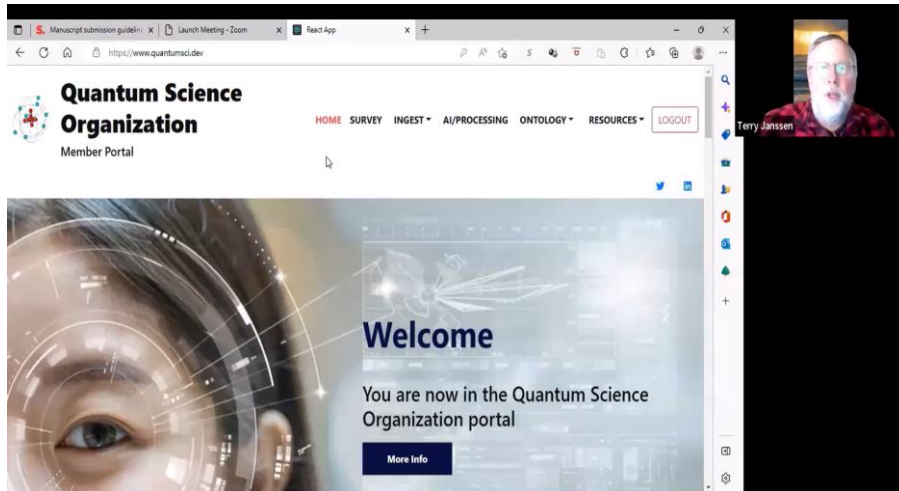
Manuscript submission guidelin | Launch Meeting - Zoom | React App

https://www.quantumsci.dev

Quantum Science Organization

Member Portal

HOME SURVEY INGEST AI/PROCESSING ONTOLOGY RESOURCES LOGOUT

Terry Janssen

Welcome

You are now in the Quantum Science Organization portal

More Info